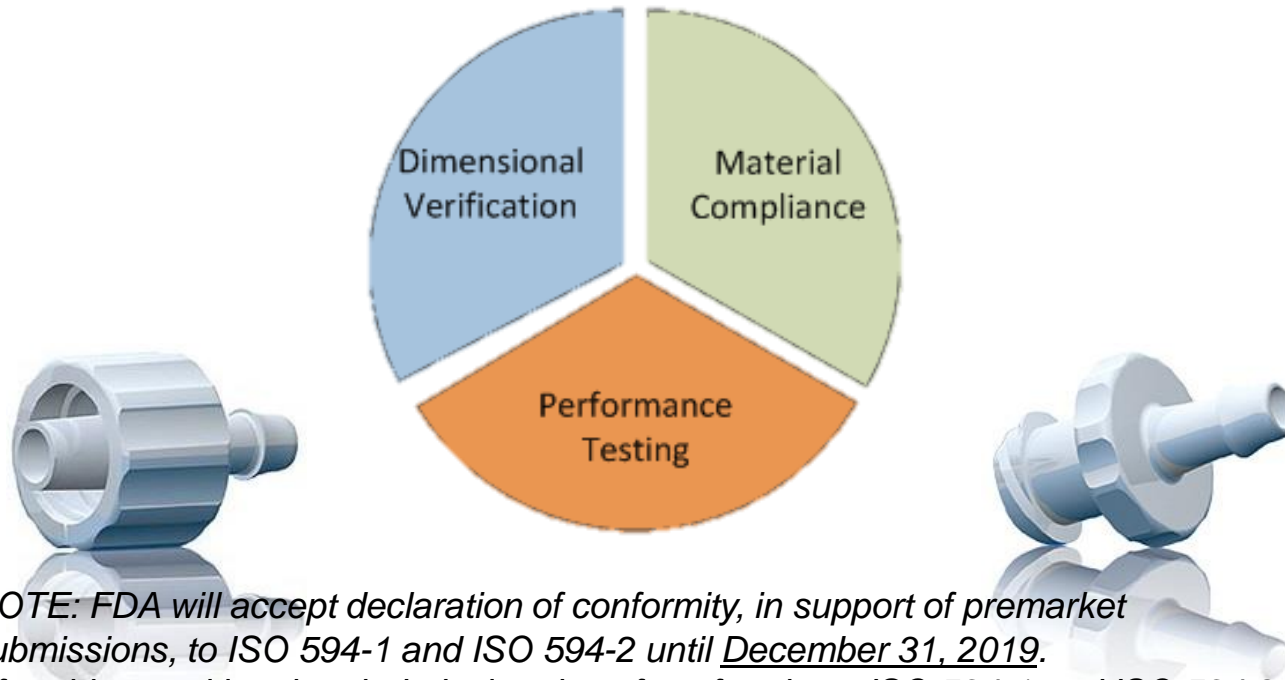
Dimensional Verification

Material Compliance

Performance Testing

OTE: FDA will accept declaration of conformity, in support of premarket ubmissions, to ISO 594-1 and ISO 594-2 until December 31, 2019.

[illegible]